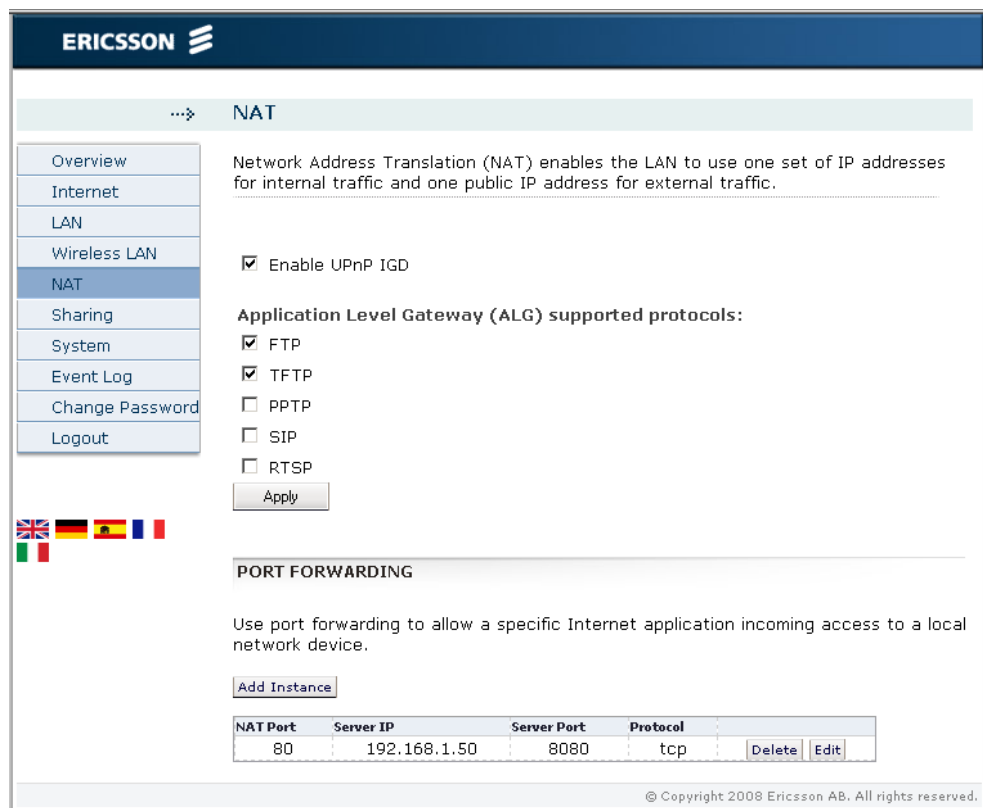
ERICSSON

NAT

Overview
Internet
LAN
Wireless LAN
NAT
Sharing
System
Event Log
Change Password
Logout

Network Address Translation (NAT) enables the LAN to use one set of IP addresses for internal traffic and one public IP address for external traffic.

☑ Enable UPnP IGD

Application Level Gateway (ALG) supported protocols:

☑ FTP
☑ TFTP
☐ PPTP
☐ SIP
☐ RTSP

Apply

PORT FORWARDING

Use port forwarding to allow a specific Internet application incoming access to a local network device.

Add Instance

| NAT Port | Server IP | Server Port | Protocol | |
|---|---|---|---|---|
| 80 | 192.168.1.50 | 8080 | tcp | Delete Edit |

© Copyright 2008 Ericsson AB. All rights reserved.